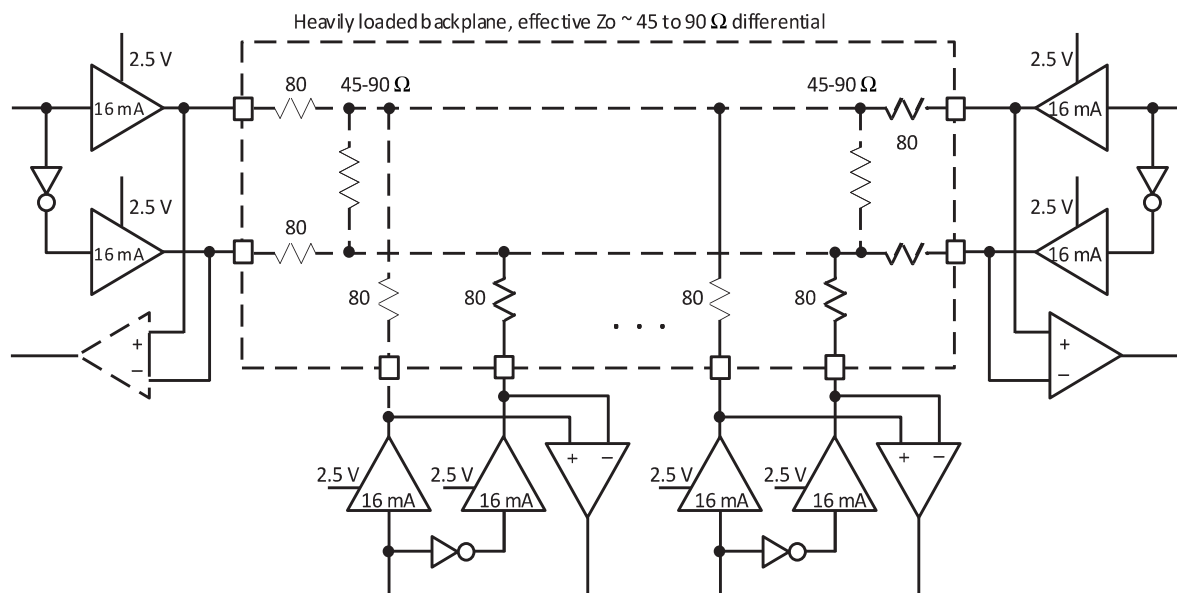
Heavily loaded backplane, effective Zo ~ 45 to 90 $\Omega$ differential

2.5 V
16 mA
2.5 V
16 mA
80
80
45-90 $\Omega$
+
−

45-90 $\Omega$
80
2.5 V
16 mA
2.5 V
16 mA
+
−

80
80
. . .
80
80

2.5 V
16 mA
2.5 V
16 mA
+
−
2.5 V
16 mA
2.5 V
16 mA
+
−